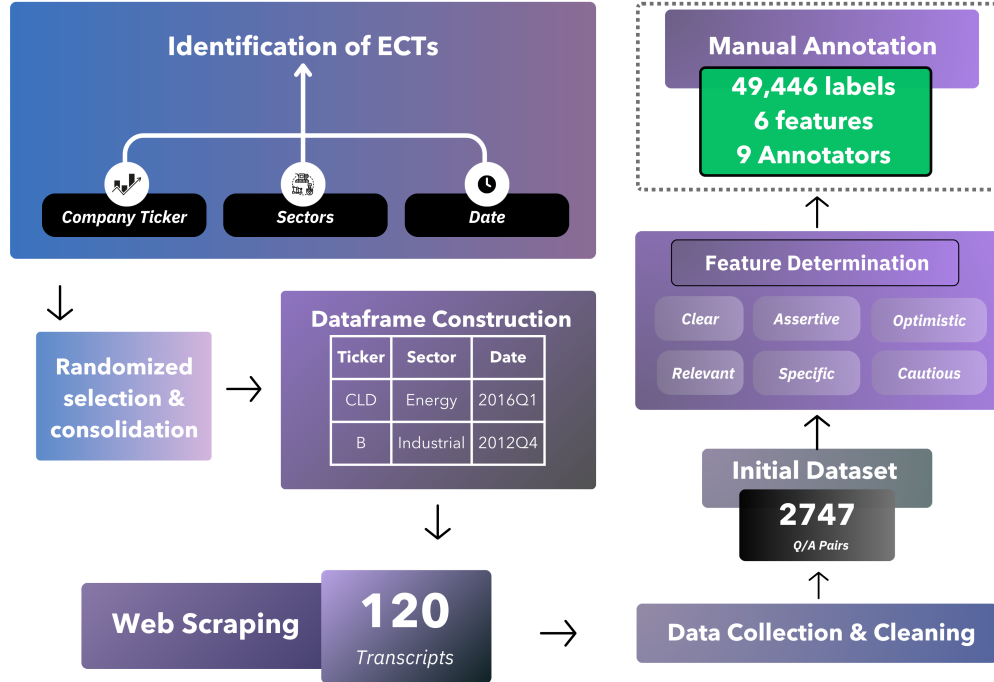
Identification of ECTs

Company Ticker

Sectors

Date

Randomized selection & consolidation

Dataframe Construction

| Ticker | Sector | Date |
|---|---|---|
| CLD | Energy | 2016Q1 |
| B | Industrial | 2012Q4 |

Web Scraping

120

Transcripts

Manual Annotation

49,446 labels
6 features
9 Annotators

Feature Determination

Clear

Assertive

Optimistic

Relevant

Specific

Cautious

Initial Dataset

2747

Q/A Pairs

Data Collection & Cleaning